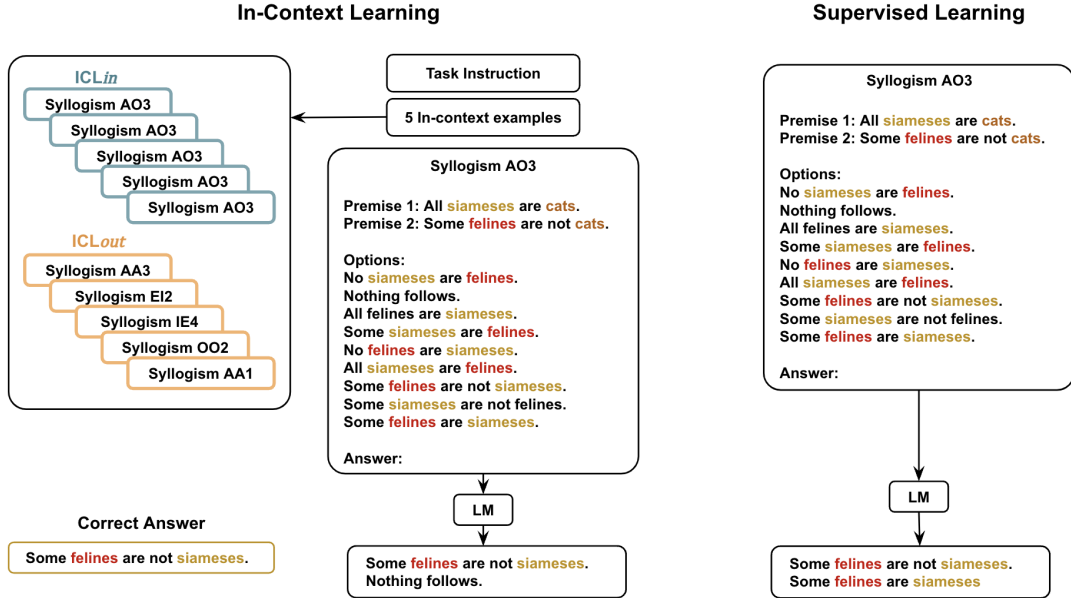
In-Context Learning

ICL*in*

Syllogism AO3

Syllogism AO3

Syllogism AO3

Syllogism AO3

Syllogism AO3

ICL*out*

Syllogism AA3

Syllogism EI2

Syllogism IE4

Syllogism OO2

Syllogism AA1

Task Instruction

5 In-context examples

Syllogism AO3

Premise 1: All siameses are cats.
Premise 2: Some felines are not cats.

Options:
No siameses are felines.
Nothing follows.
All felines are siameses.
Some siameses are felines.
No felines are siameses.
All siameses are felines.
Some felines are not siameses.
Some siameses are not felines.
Some felines are siameses.

Answer:

LM

Some felines are not siameses.
Nothing follows.

Correct Answer

Some felines are not siameses.

Supervised Learning

Syllogism AO3

Premise 1: All siameses are cats.
Premise 2: Some felines are not cats.

Options:
No siameses are felines.
Nothing follows.
All felines are siameses.
Some siameses are felines.
No felines are siameses.
All siameses are felines.
Some felines are not siameses.
Some siameses are not felines.
Some felines are siameses.

Answer:

LM

Some felines are not siameses.
Some felines are siameses